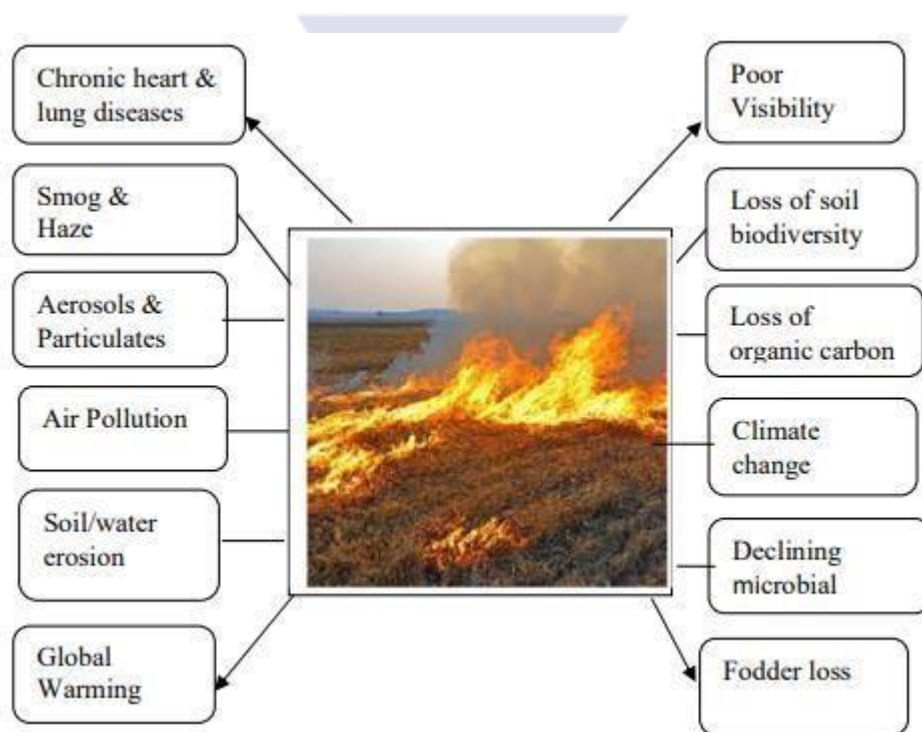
Chronic heart & lung diseases

Smog & Haze

Aerosols & Particulates

Air Pollution

Soil/water erosion

Global Warming

Poor Visibility

Loss of soil biodiversity

Loss of organic carbon

Climate change

Declining microbial

Fodder loss